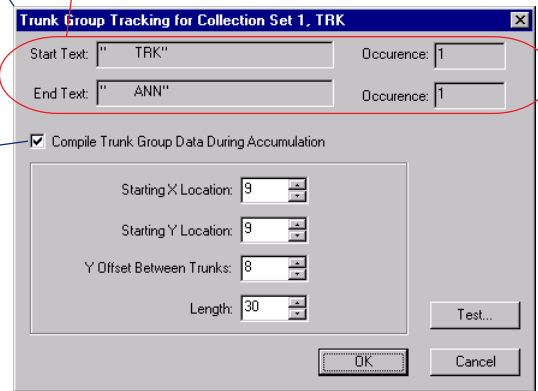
Trunk Group Tracking for Collection Set 1, TRK

Start Text: " TRK"

Occurence: 1

End Text: " ANN"

Occurence: 1

Compile Trunk Group Data During Accumulation

Starting X Location: 9

Starting Y Location: 9

Y Offset Between Trunks: 8

Length: 30

Test...

OK

Cancel